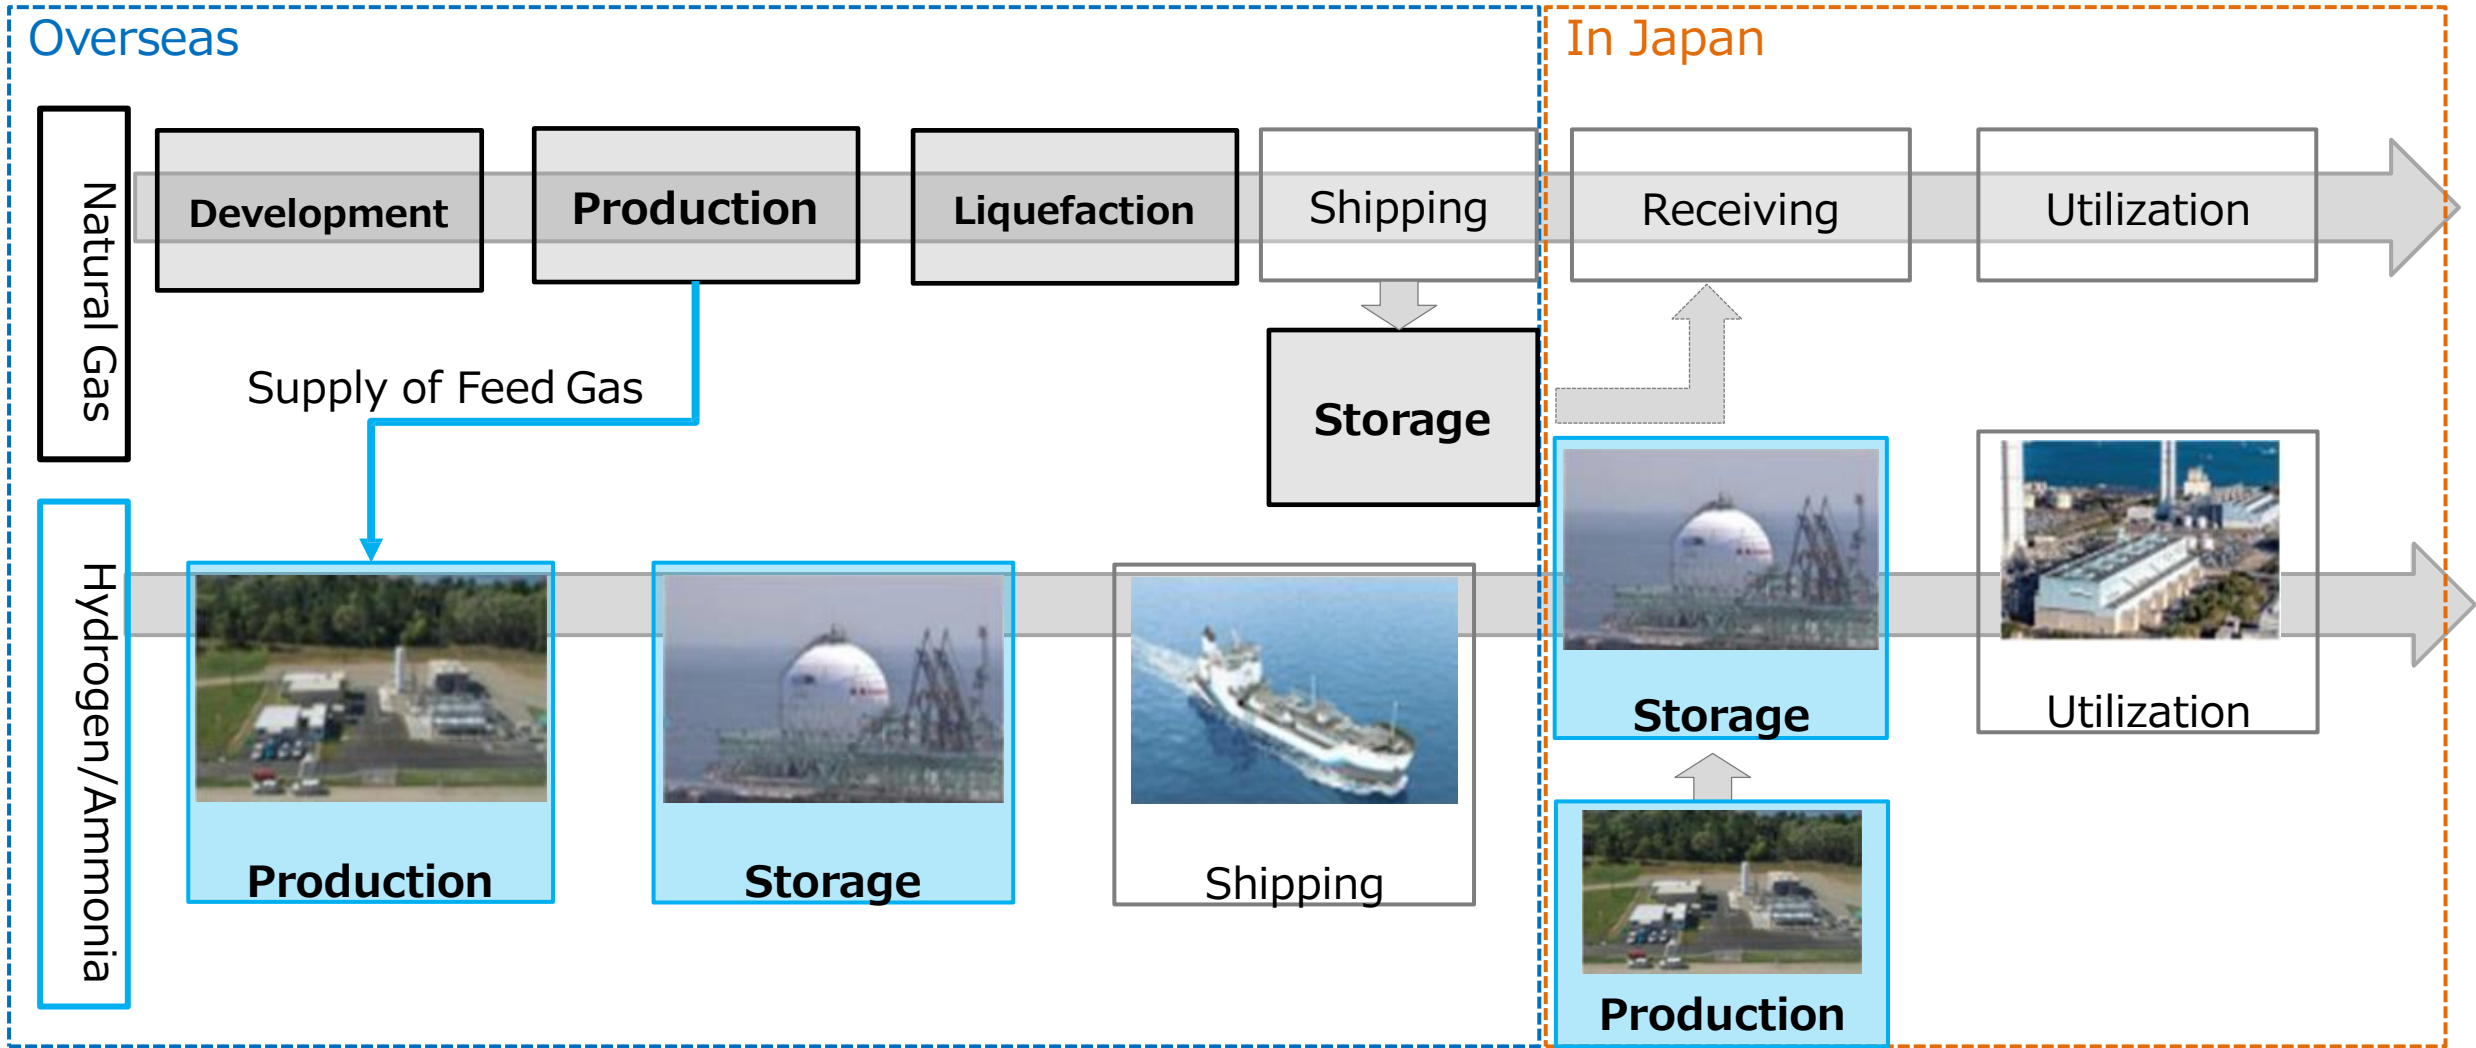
Overseas

In Japan

Natural Gas

Development

Production

Liquefaction

Shipping

Receiving

Utilization

Supply of Feed Gas

Storage

Hydrogen/Ammonia

Production

Storage

Shipping

Storage

Utilization

Production